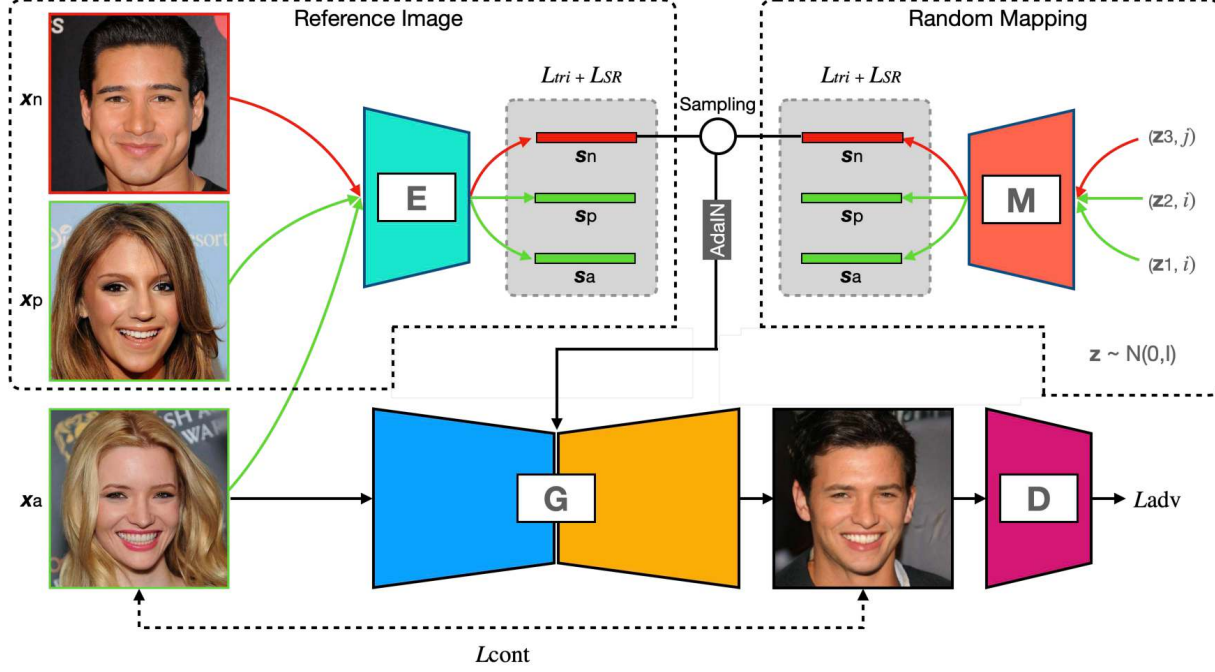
Reference Image

Random Mapping

$L_{tri} + L_{SR}$

$L_{tri} + L_{SR}$

Sampling

$\boldsymbol{x}$n

$\boldsymbol{x}$p

$\boldsymbol{x}$a

E

$\boldsymbol{s}$n

$\boldsymbol{s}$p

$\boldsymbol{s}$a

AdaIN

$\boldsymbol{s}$n

$\boldsymbol{s}$p

$\boldsymbol{s}$a

M

($\mathbf{z}$3, $j$)

($\mathbf{z}$2, $i$)

($\mathbf{z}$1, $i$)

$\mathbf{z}$ ~ N(0,I)

G

D

$L$adv

$L$cont